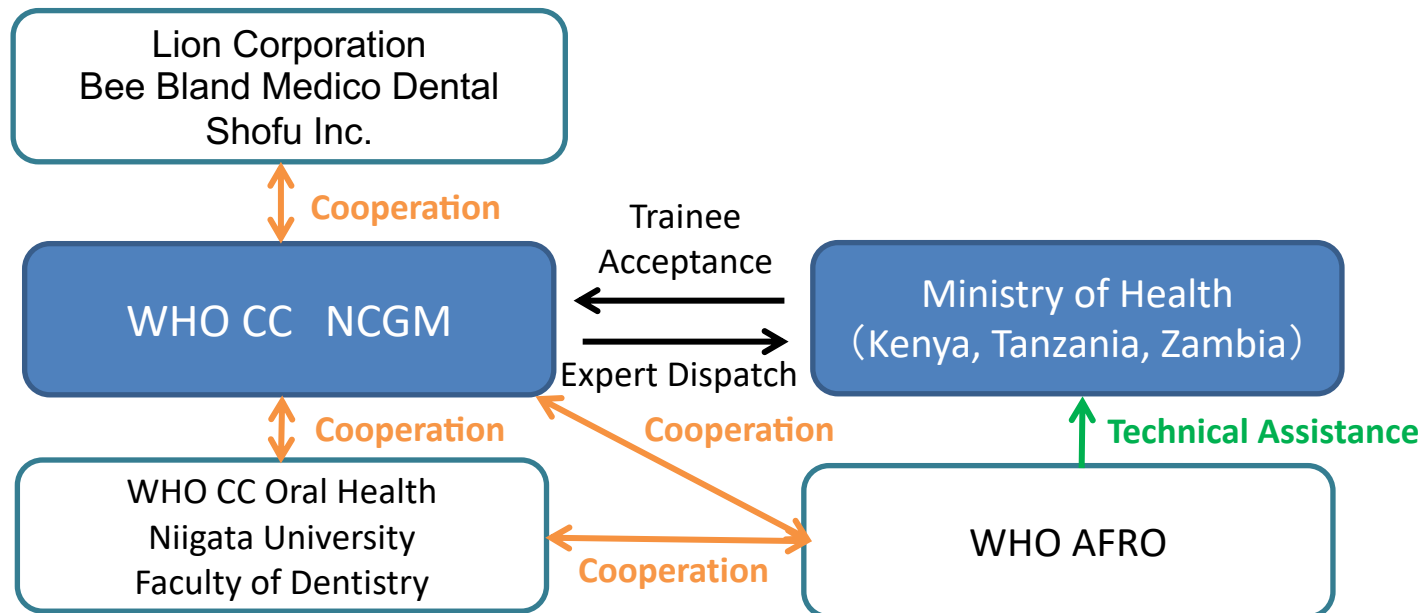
Lion Corporation
Bee Bland Medico Dental
Shofu Inc.

Cooperation

Trainee Acceptance

WHO CC NCGM

Ministry of Health
（Kenya, Tanzania, Zambia）

Expert Dispatch

Cooperation

Cooperation

Technical Assistance

WHO CC Oral Health
Niigata University
Faculty of Dentistry

WHO AFRO

Cooperation